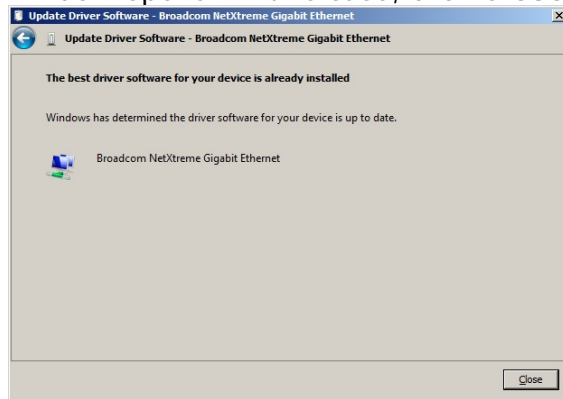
Update Driver Software - Broadcom NetXtreme Gigabit Ethernet

Update Driver Software - Broadcom NetXtreme Gigabit Ethernet

The best driver software for your device is already installed

Windows has determined the driver software for your device is up to date.

Broadcom NetXtreme Gigabit Ethernet

Close